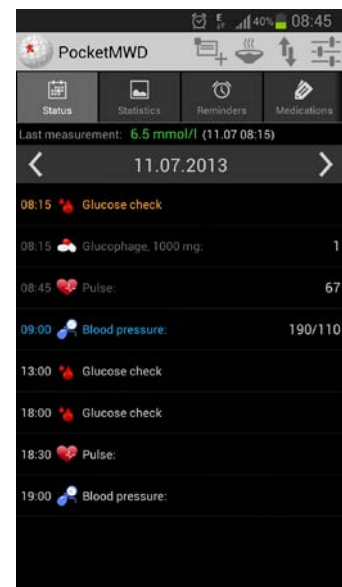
40% 08:45

PocketMWD

Status
Statistics
Reminders
Medications

Last measurement: 6.5 mmol/l (11.07 08:15)

11.07.2013

08:15 Glucose check

08:15 Glucophage, 1000 mg: 1

08:45 Pulse: 67

09:00 Blood pressure: 190/110

13:00 Glucose check

18:00 Glucose check

18:30 Pulse:

19:00 Blood pressure: